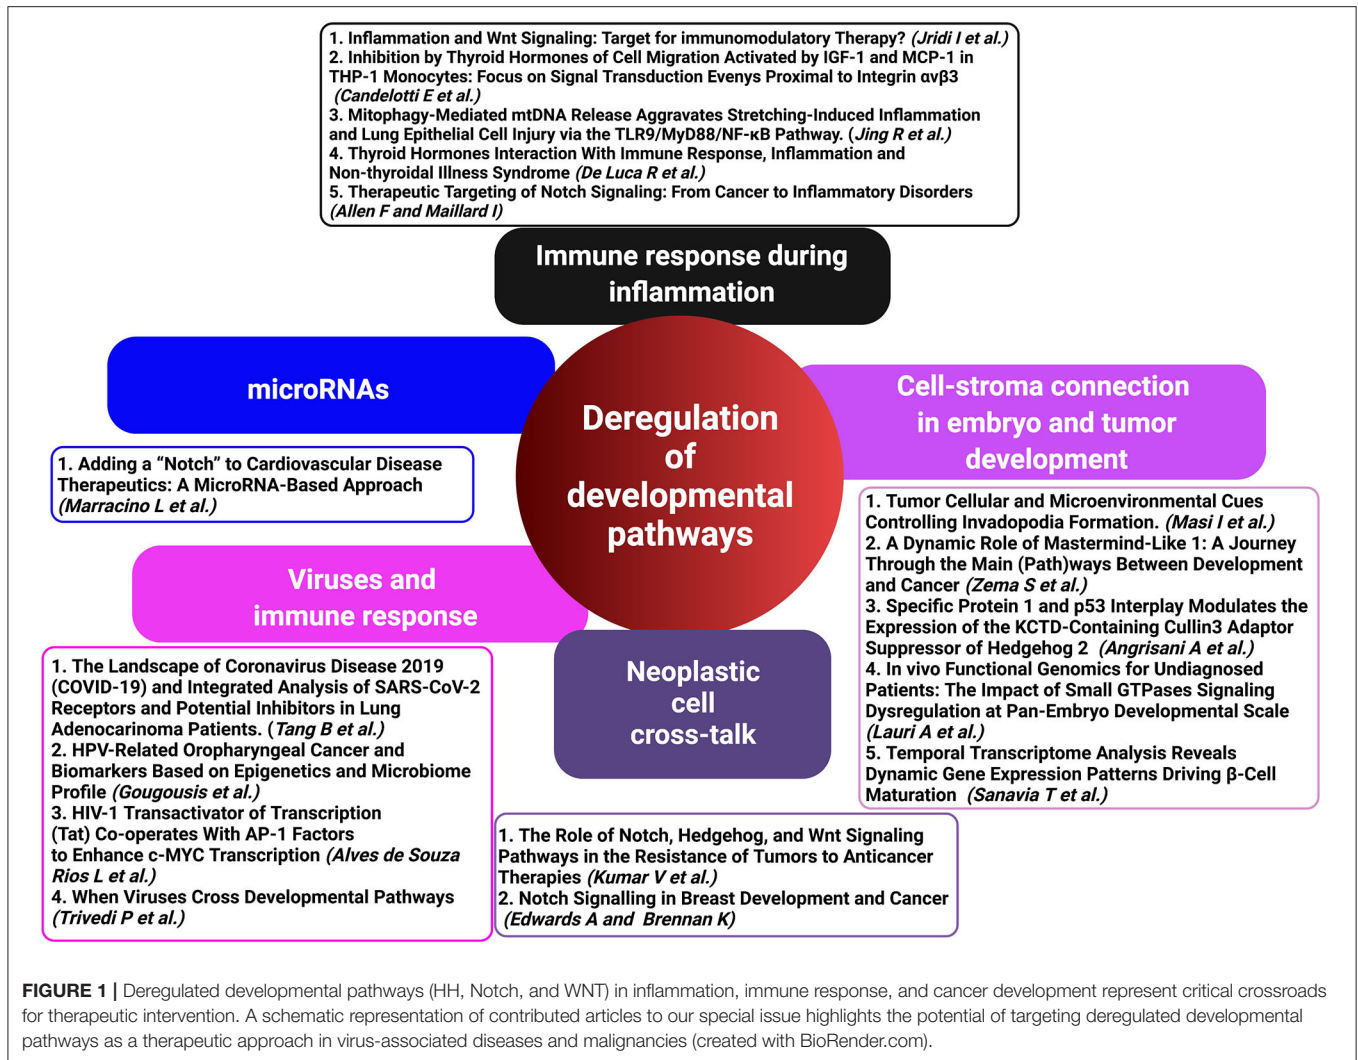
1. Inflammation and Wnt Signaling: Target for immunomodulatory Therapy? (Jridi I et al.)
2. Inhibition by Thyroid Hormones of Cell Migration Activated by IGF-1 and MCP-1 in THP-1 Monocytes: Focus on Signal Transduction Evenys Proximal to Integrin αvβ3 (Candelotti E et al.)
3. Mitophagy-Mediated mtDNA Release Aggravates Stretching-Induced Inflammation and Lung Epithelial Cell Injury via the TLR9/MyD88/NF-κB Pathway. (Jing R et al.)
4. Thyroid Hormones Interaction With Immune Response, Inflammation and Non-thyroidal Illness Syndrome (De Luca R et al.)
5. Therapeutic Targeting of Notch Signaling: From Cancer to Inflammatory Disorders (Allen F and Maillard I)

Immune response during inflammation

microRNAs

1. Adding a "Notch" to Cardiovascular Disease Therapeutics: A MicroRNA-Based Approach (Marracino L et al.)

Deregulation of developmental pathways

Cell-stroma connection in embryo and tumor development

1. Tumor Cellular and Microenvironmental Cues Controlling Invadopodia Formation. (Masi I et al.)
2. A Dynamic Role of Mastermind-Like 1: A Journey Through the Main (Path)ways Between Development and Cancer (Zema S et al.)
3. Specific Protein 1 and p53 Interplay Modulates the Expression of the KCTD-Containing Cullin3 Adaptor Suppressor of Hedgehog 2 (Angrisani A et al.)
4. In vivo Functional Genomics for Undiagnosed Patients: The Impact of Small GTPases Signaling Dysregulation at Pan-Embryo Developmental Scale (Lauri A et al.)
5. Temporal Transcriptome Analysis Reveals Dynamic Gene Expression Patterns Driving β-Cell Maturation (Sanavia T et al.)

Viruses and immune response

1. The Landscape of Coronavirus Disease 2019 (COVID-19) and Integrated Analysis of SARS-CoV-2 Receptors and Potential Inhibitors in Lung Adenocarinoma Patients. (Tang B et al.)
2. HPV-Related Oropharyngeal Cancer and Biomarkers Based on Epigenetics and Microbiome Profile (Gougousis et al.)
3. HIV-1 Transactivator of Transcription (Tat) Co-operates With AP-1 Factors to Enhance c-MYC Transcription (Alves de Souza Rios L et al.)
4. When Viruses Cross Developmental Pathways (Trivedi P et al.)

Neoplastic cell cross-talk

1. The Role of Notch, Hedgehog, and Wnt Signaling Pathways in the Resistance of Tumors to Anticancer Therapies (Kumar V et al.)
2. Notch Signalling in Breast Development and Cancer (Edwards A and Brennan K)

FIGURE 1 | Deregulated developmental pathways (HH, Notch, and WNT) in inflammation, immune response, and cancer development represent critical crossroads for therapeutic intervention. A schematic representation of contributed articles to our special issue highlights the potential of targeting deregulated developmental pathways as a therapeutic approach in virus-associated diseases and malignancies (created with BioRender.com).